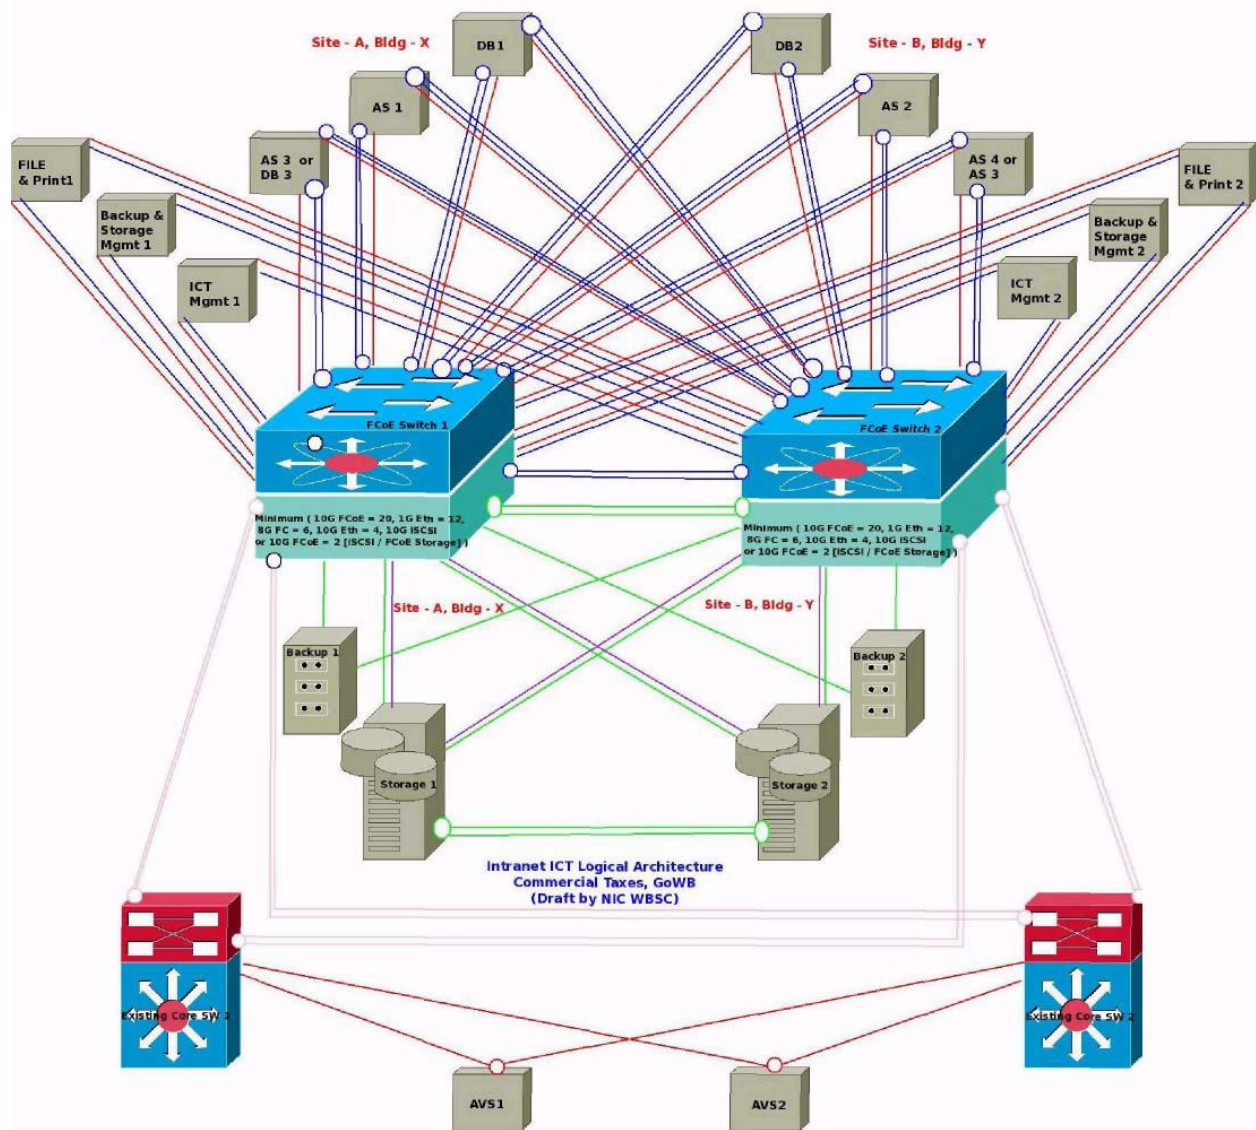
Site - A, Bldg - X

DB1

DB2

Site - B, Bldg - Y

AS 1

AS 2

AS 3 or DB 3

AS 4 or AS 3

FILE & Print1

FILE & Print 2

Backup & Storage Mgmt 1

Backup & Storage Mgmt 2

ICT Mgmt 1

ICT Mgmt 2

FCoE Switch 1

FCoE Switch 2

Minimum ( 10G FCoE = 20, 1G Eth = 12, 8G FC = 6, 10G Eth = 4, 10G ISCSI or 10G FCoE = 2 [ISCSI / FCoE Storage] )

Minimum ( 10G FCoE = 20, 1G Eth = 12, 8G FC = 6, 10G Eth = 4, 10G ISCSI or 10G FCoE = 2 [ISCSI / FCoE Storage] )

Site - A, Bldg - X

Site - B, Bldg - Y

Backup 1

Backup 2

Storage 1

Storage 2

Intranet ICT Logical Architecture
Commercial Taxes, GoWB
(Draft by NIC WBSC)

Existing Core SW 1

Existing Core SW 2

AVS1

AVS2